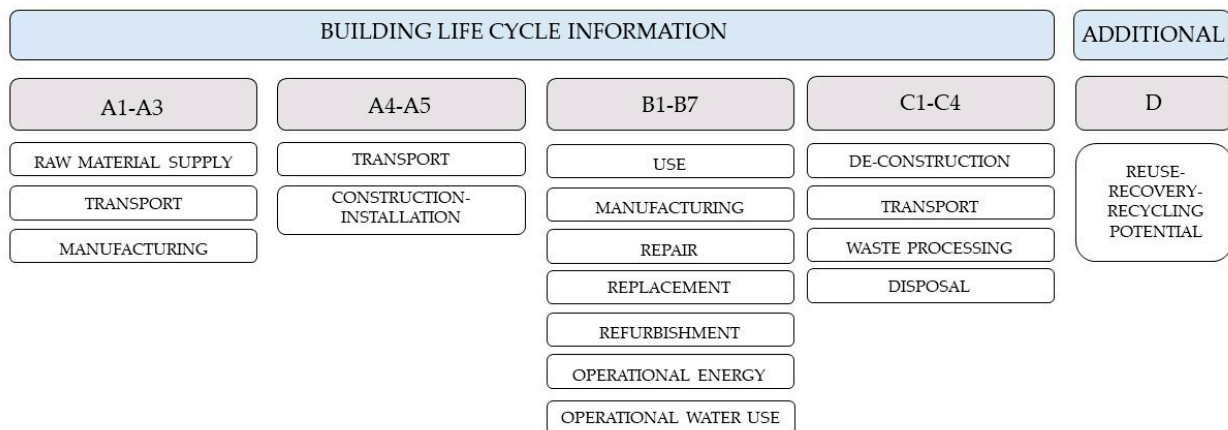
BUILDING LIFE CYCLE INFORMATION

ADDITIONAL

A1-A3

RAW MATERIAL SUPPLY

TRANSPORT

MANUFACTURING

A4-A5

TRANSPORT

CONSTRUCTION-INSTALLATION

B1-B7

USE

MANUFACTURING

REPAIR

REPLACEMENT

REFURBISHMENT

OPERATIONAL ENERGY

OPERATIONAL WATER USE

C1-C4

DE-CONSTRUCTION

TRANSPORT

WASTE PROCESSING

DISPOSAL

D

REUSE-RECOVERY-RECYCLING POTENTIAL